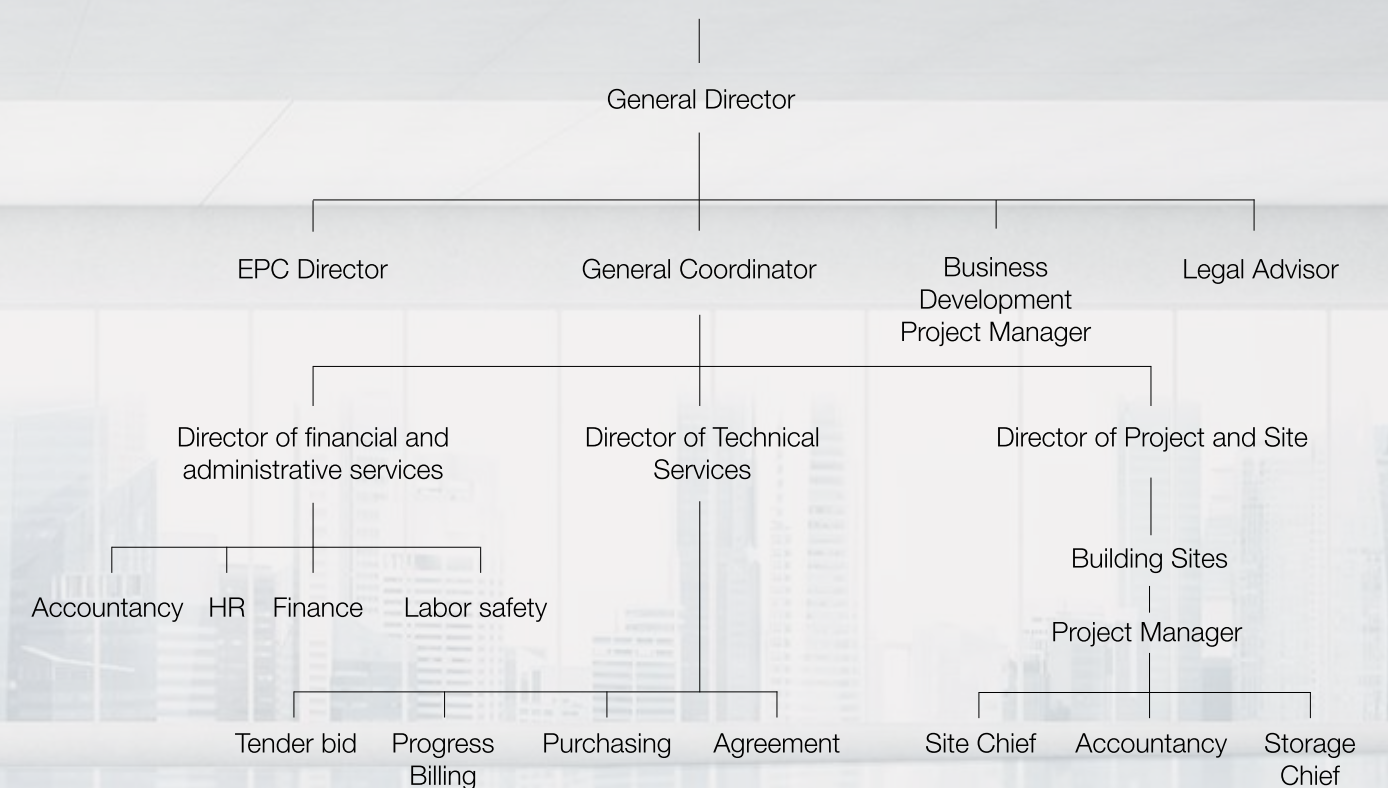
General Director

EPC Director

General Coordinator

Business Development Project Manager

Legal Advisor

Director of financial and administrative services

Director of Technical Services

Director of Project and Site

Accountancy

HR

Finance

Labor safety

Building Sites

Project Manager

Tender bid

Progress Billing

Purchasing

Agreement

Site Chief

Accountancy

Storage Chief